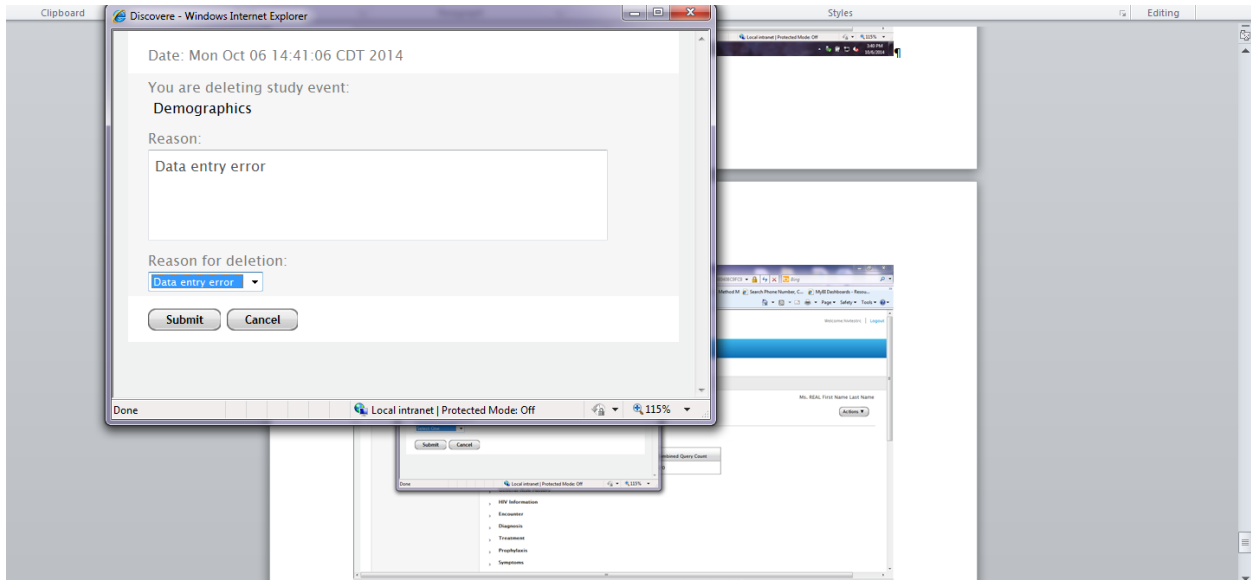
Clipboard
Styles
Editing

Discovere - Windows Internet Explorer

Date: Mon Oct 06 14:41:06 CDT 2014

You are deleting study event:
Demographics

Reason:
Data entry error

Reason for deletion:
Data entry error

Submit Cancel

Done
Local intranet | Protected Mode: Off
115%

Local intranet | Protected Mode: Off 115%
1:40 PM
10/6/2014
¶

Bing
Method M Search Phone Number, C... MyBI Dashboards - Recru...
Page Safety Tools
Welcome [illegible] | Logout
Ms. REAL First Name Last Name
Actions
Submit Cancel
Done Local intranet | Protected Mode: Off 115%
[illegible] Query Count
HIV Information
Encounter
Diagnosis
Treatment
Prophylaxis
Symptoms